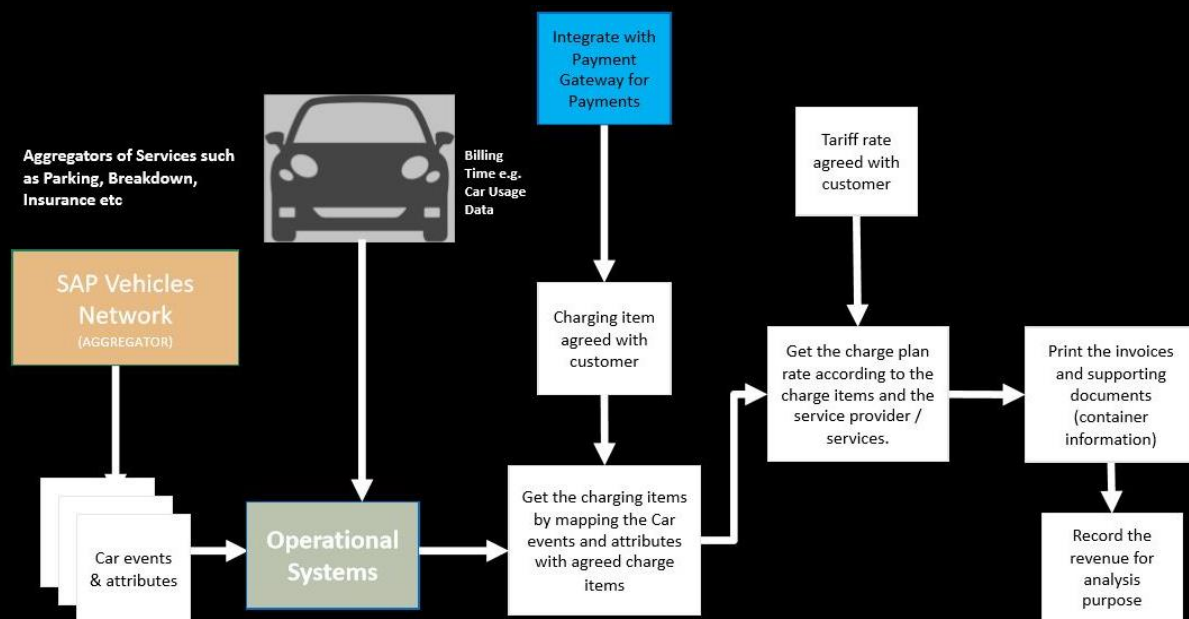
Integrate with Payment Gateway for Payments

Aggregators of Services such as Parking, Breakdown, Insurance etc

Billing Time e.g. Car Usage Data

Tariff rate agreed with customer

SAP Vehicles Network (AGGREGATOR)

Charging item agreed with customer

Get the charge plan rate according to the charge items and the service provider / services.

Print the invoices and supporting documents (container information)

Car events & attributes

Operational Systems

Get the charging items by mapping the Car events and attributes with agreed charge items

Record the revenue for analysis purpose